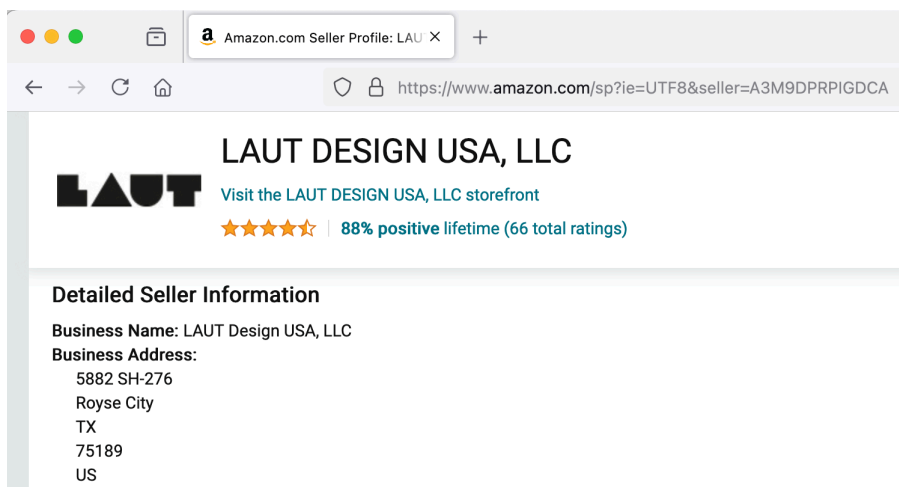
a Amazon.com Seller Profile: LAU ×

https://www.amazon.com/sp?ie=UTF8&seller=A3M9DPRPIGDCA

LAUT

LAUT DESIGN USA, LLC

Visit the LAUT DESIGN USA, LLC storefront

88% positive lifetime (66 total ratings)

Detailed Seller Information

Business Name: LAUT Design USA, LLC
Business Address:
5882 SH-276
Royse City
TX
75189
US